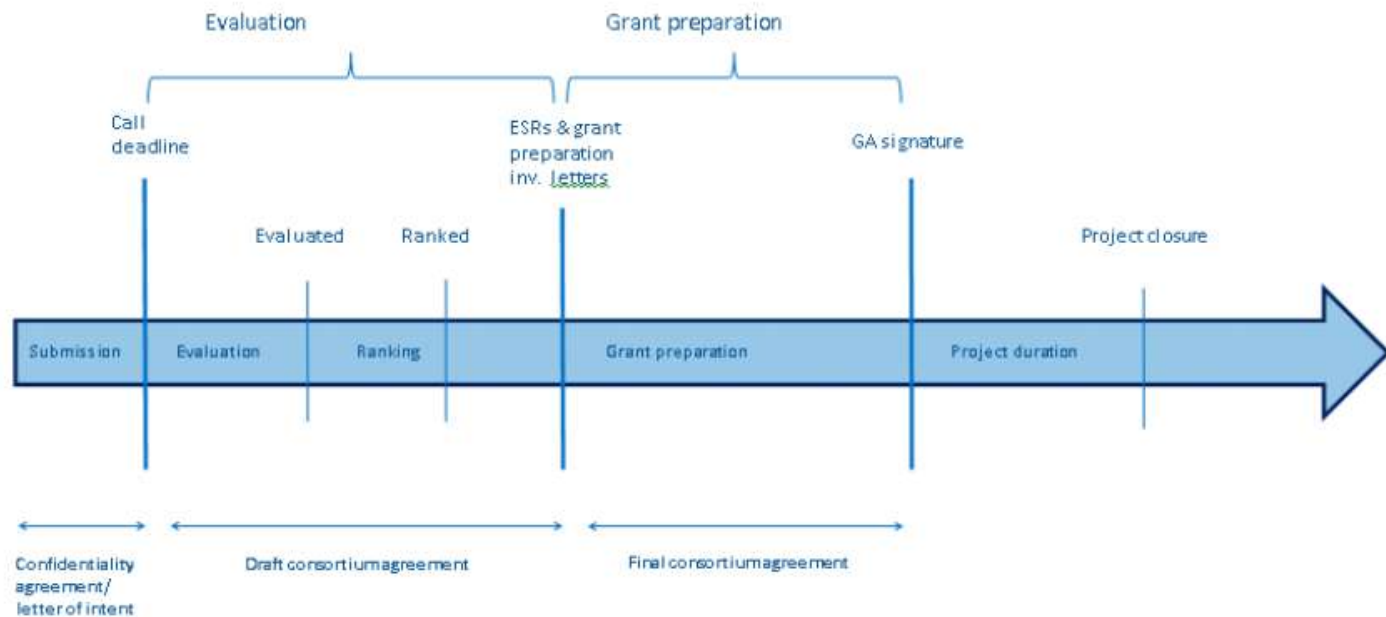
Evaluation

Grant preparation

Call deadline

ESRs & grant preparation inv. letters

GA signature

Evaluated

Ranked

Project closure

Submission

Evaluation

Ranking

Grant preparation

Project duration

Confidentiality agreement/ letter of intent

Draft consortiumagreement

Final consortiumagreement